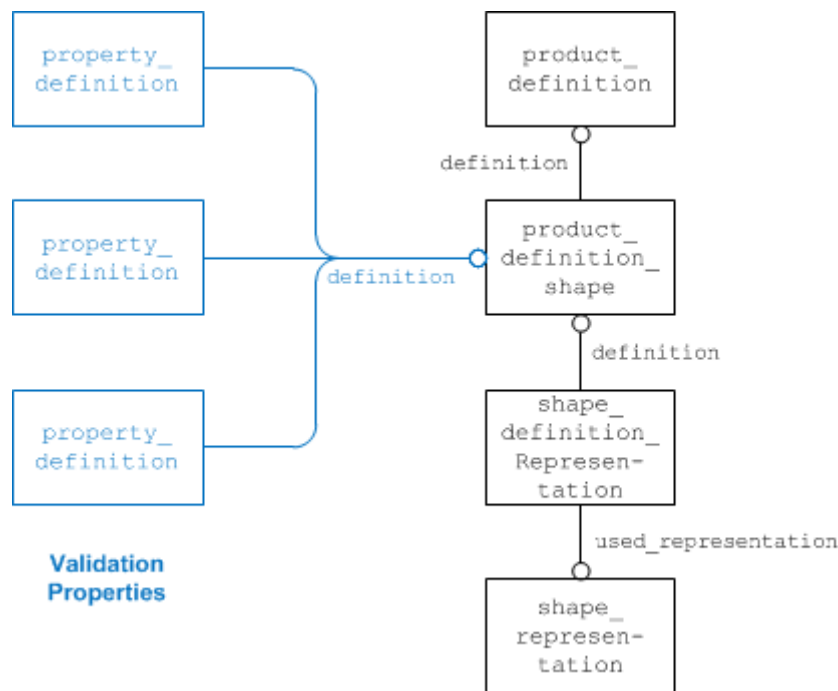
property_definition

product_definition

definition

property_definition

product_definition_shape

definition

definition

property_definition

shape_definition_Representation

used_representation

Validation Properties

shape_representation